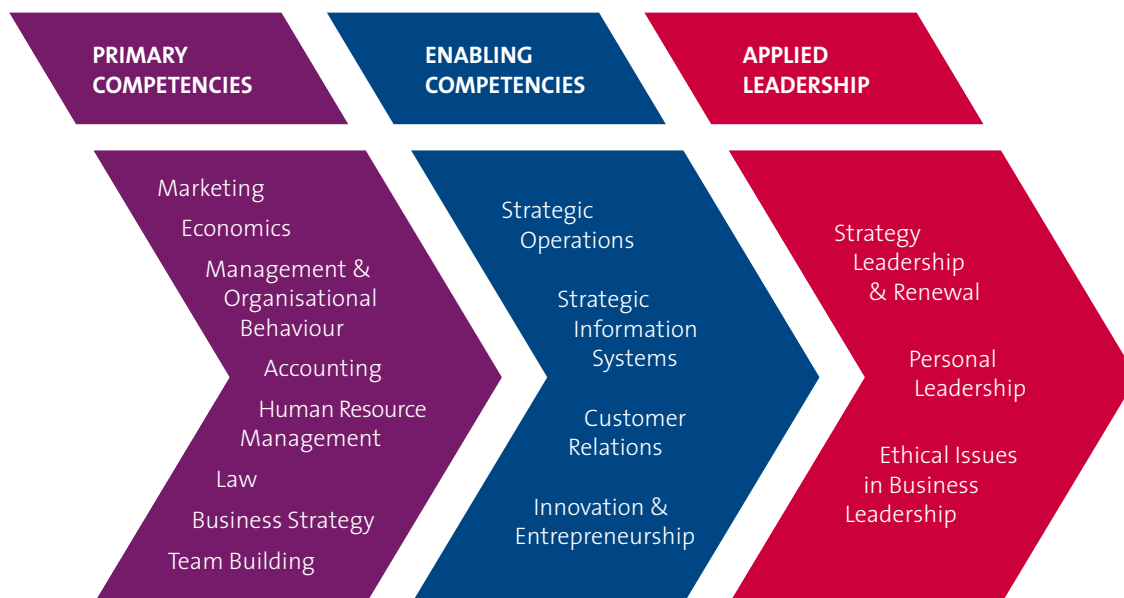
PRIMARY COMPETENCIES

Marketing

Economics

Management & Organisational Behaviour

Accounting

Human Resource Management

Law

Business Strategy

Team Building

ENABLING COMPETENCIES

Strategic Operations

Strategic Information Systems

Customer Relations

Innovation & Entrepreneurship

APPLIED LEADERSHIP

Strategy Leadership & Renewal

Personal Leadership

Ethical Issues in Business Leadership